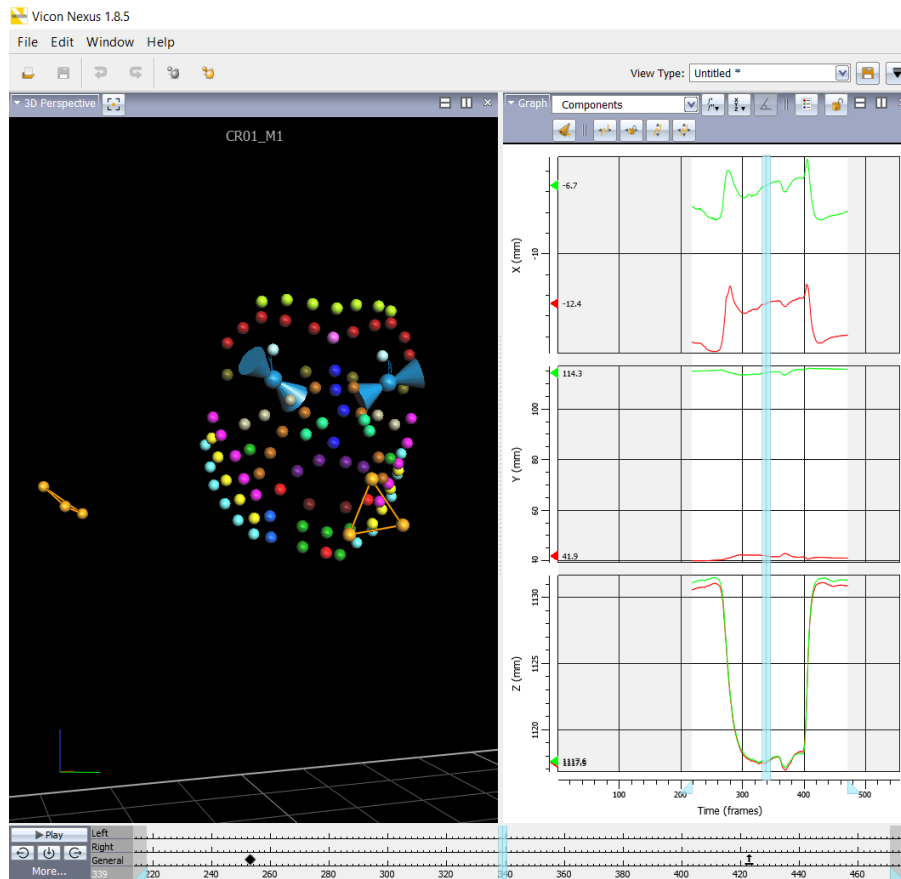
Vicon Nexus 1.8.5

File Edit Window Help

View Type: Untitled *

3D Perspective

CR01_M1

Graph Components

-6.7

-10

X (mm)

-12.4

114.3

100

Y (mm)

80

60

41.9

1130

Z (mm)

1125

1120

1117.6

100 200 300 400 500

Time (frames)

Play

Left

Right

General

More...

339

220 240 260 280 300 320 340 360 380 400 420 440 460